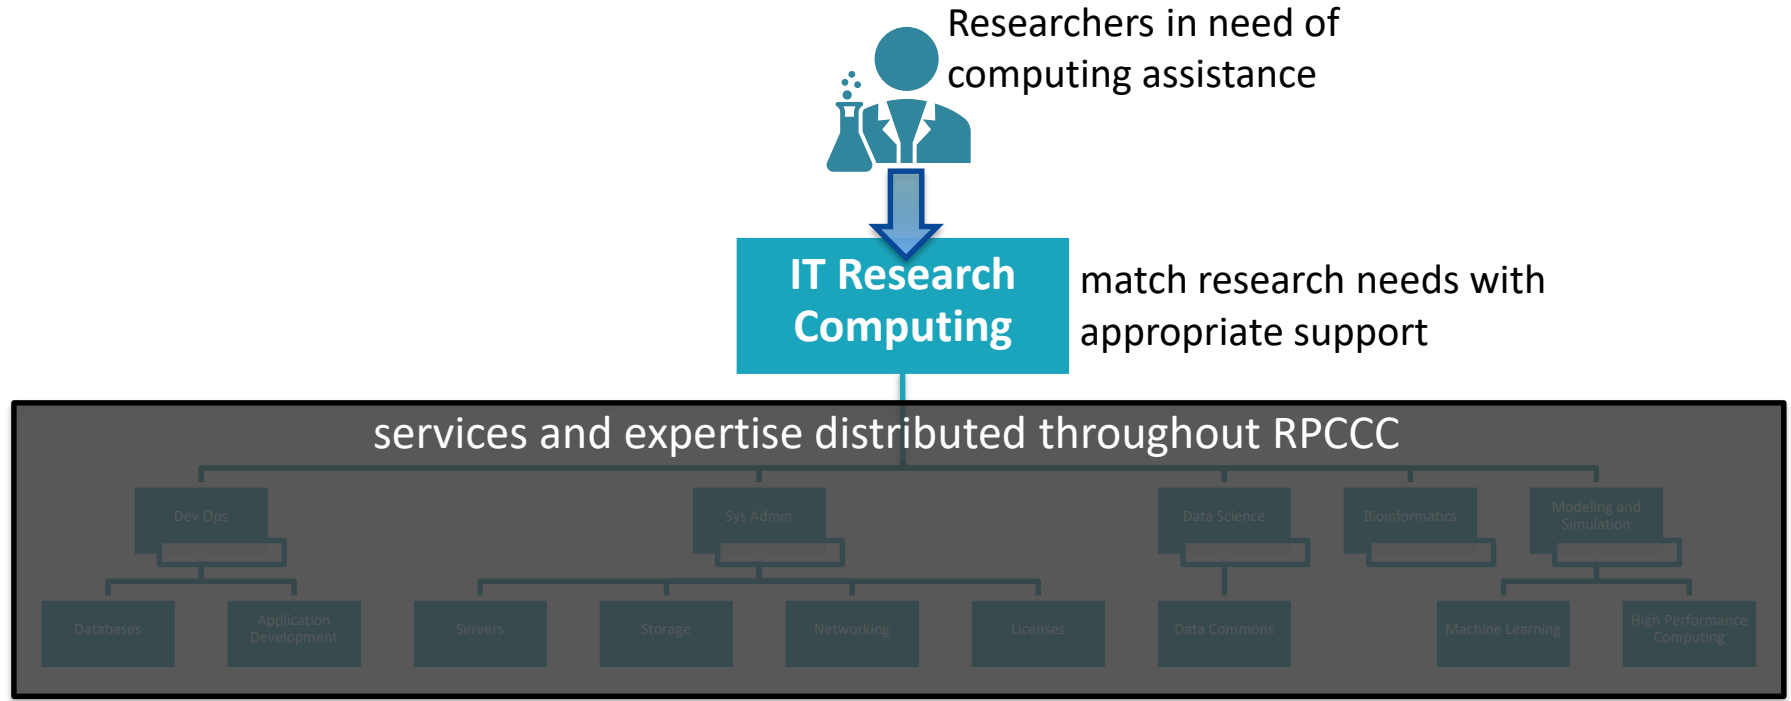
Researchers in need of computing assistance

IT Research Computing

match research needs with appropriate support

services and expertise distributed throughout RPCCC

Dev Ops

Sys Admin

Data Science

Bioinformatics

Modeling and Simulation

Databases

Application Development

Servers

Storage

Networking

Licenses

Data Commons

Machine Learning

High Performance Computing